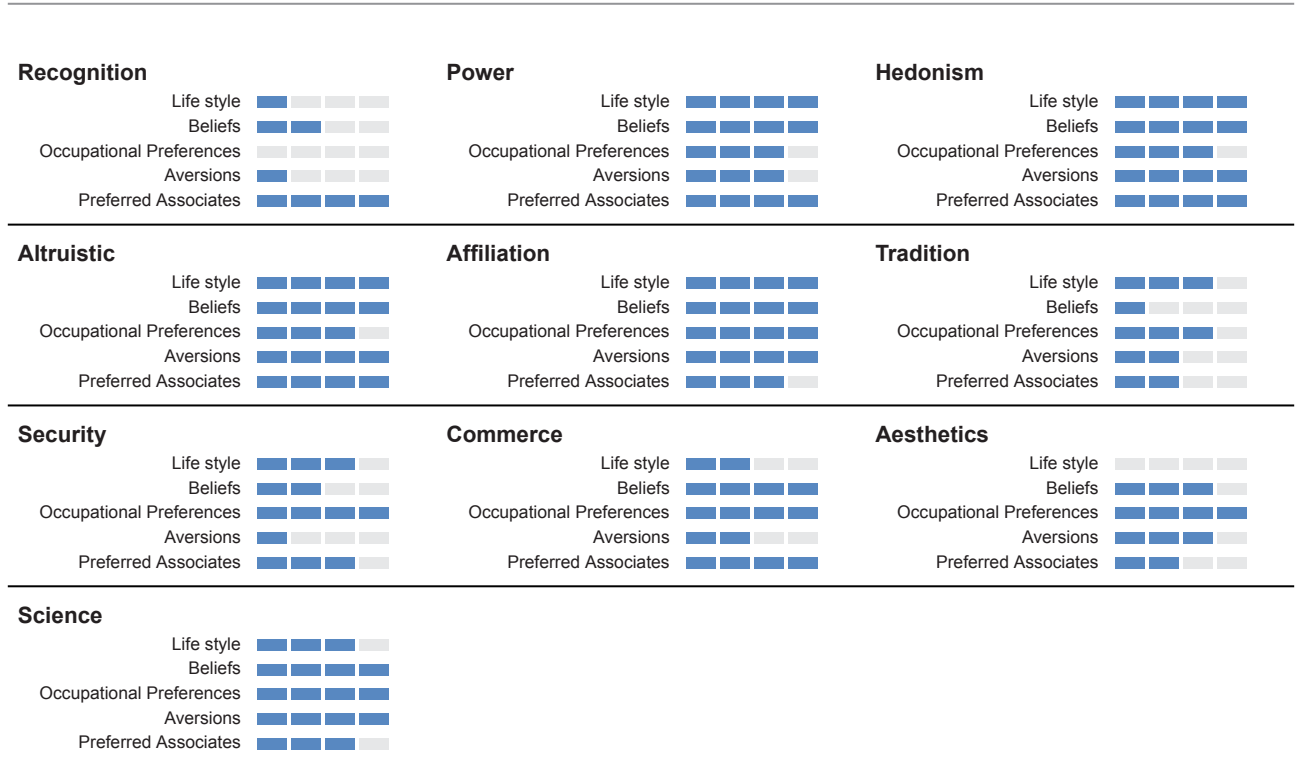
Recognition
Life style
Beliefs
Occupational Preferences
Aversions
Preferred Associates

Power
Life style
Beliefs
Occupational Preferences
Aversions
Preferred Associates

Hedonism
Life style
Beliefs
Occupational Preferences
Aversions
Preferred Associates

Altruistic
Life style
Beliefs
Occupational Preferences
Aversions
Preferred Associates

Affiliation
Life style
Beliefs
Occupational Preferences
Aversions
Preferred Associates

Tradition
Life style
Beliefs
Occupational Preferences
Aversions
Preferred Associates

Security
Life style
Beliefs
Occupational Preferences
Aversions
Preferred Associates

Commerce
Life style
Beliefs
Occupational Preferences
Aversions
Preferred Associates

Aesthetics
Life style
Beliefs
Occupational Preferences
Aversions
Preferred Associates

Science
Life style
Beliefs
Occupational Preferences
Aversions
Preferred Associates